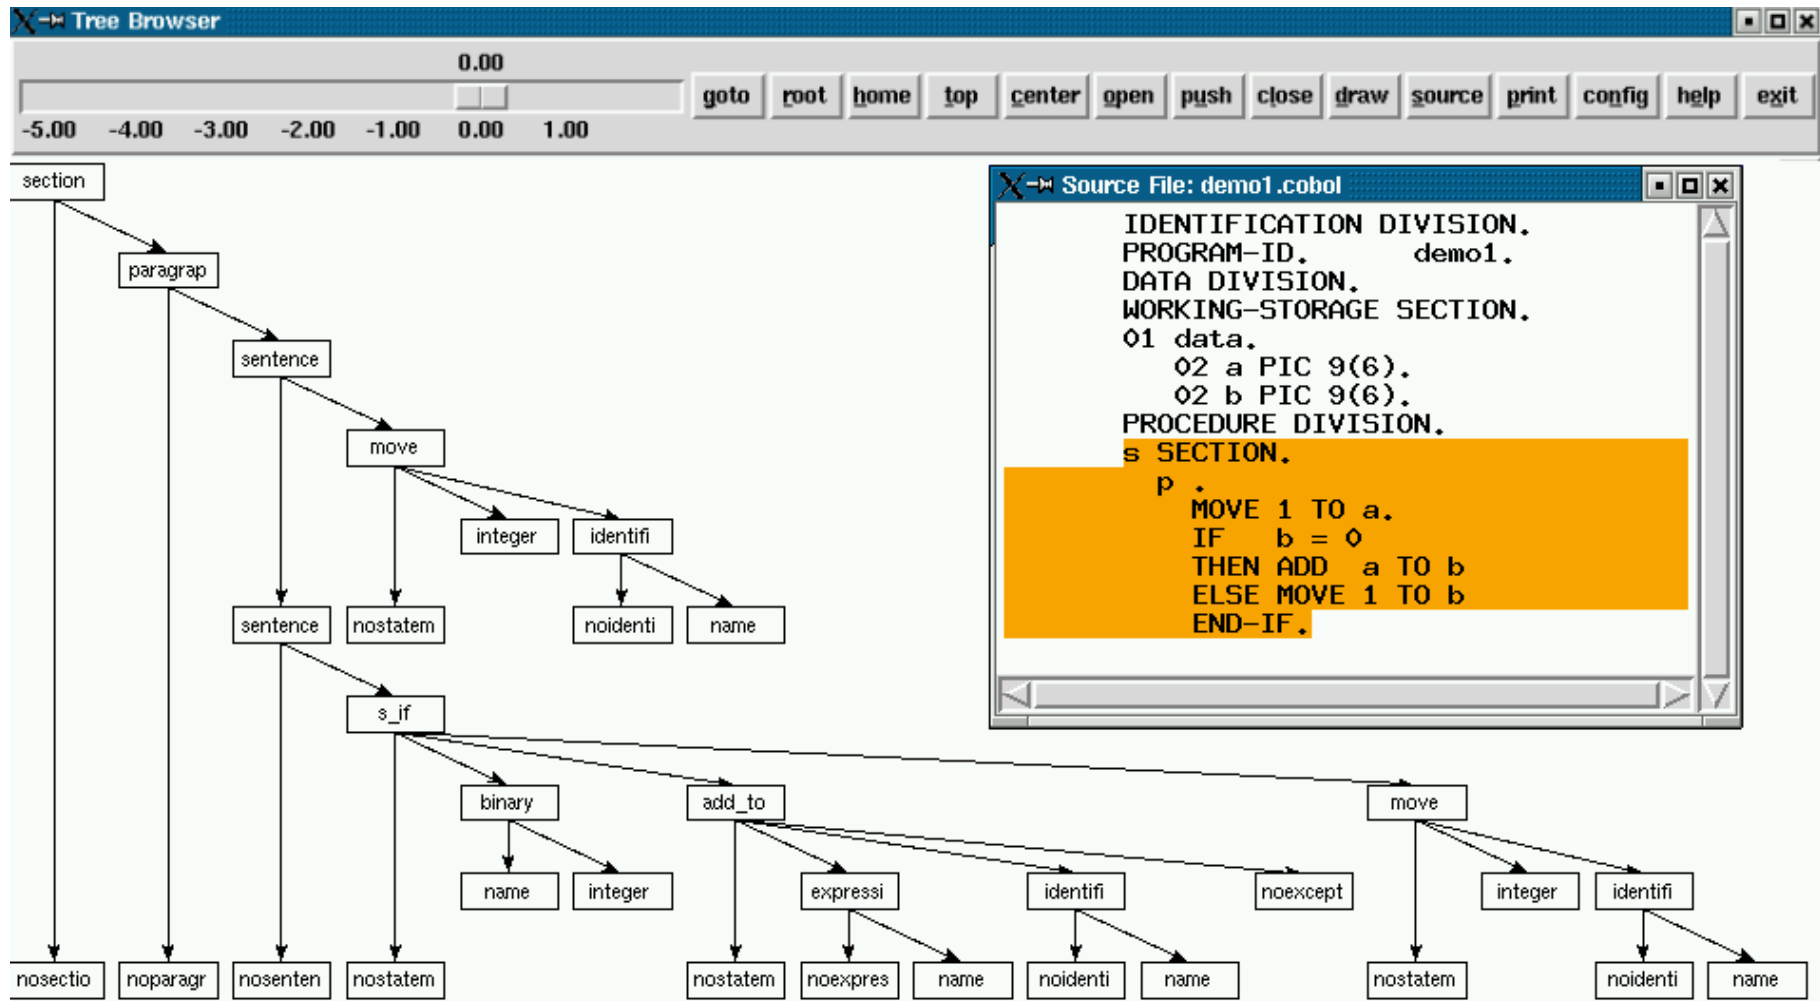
Tree Browser

0.00

-5.00 -4.00 -3.00 -2.00 -1.00 0.00 1.00

goto root home top center open push close draw source print config help exit

Source File: demo1.cobol

IDENTIFICATION DIVISION.
PROGRAM-ID. demo1.
DATA DIVISION.
WORKING-STORAGE SECTION.
01 data.
02 a PIC 9(6).
02 b PIC 9(6).
PROCEDURE DIVISION.
s SECTION.
p .
MOVE 1 TO a.
IF b = 0
THEN ADD a TO b
ELSE MOVE 1 TO b
END-IF.

section
paragrap
sentence
move
integer
identifi
sentence
nostatem
noidenti
name
s_if
binary
add_to
move
name
integer
expressi
identifi
noexcept
integer
identifi
nosectio
noparagr
nosenten
nostatem
nostatem
noexpres
name
noidenti
name
nostatem
noidenti
name